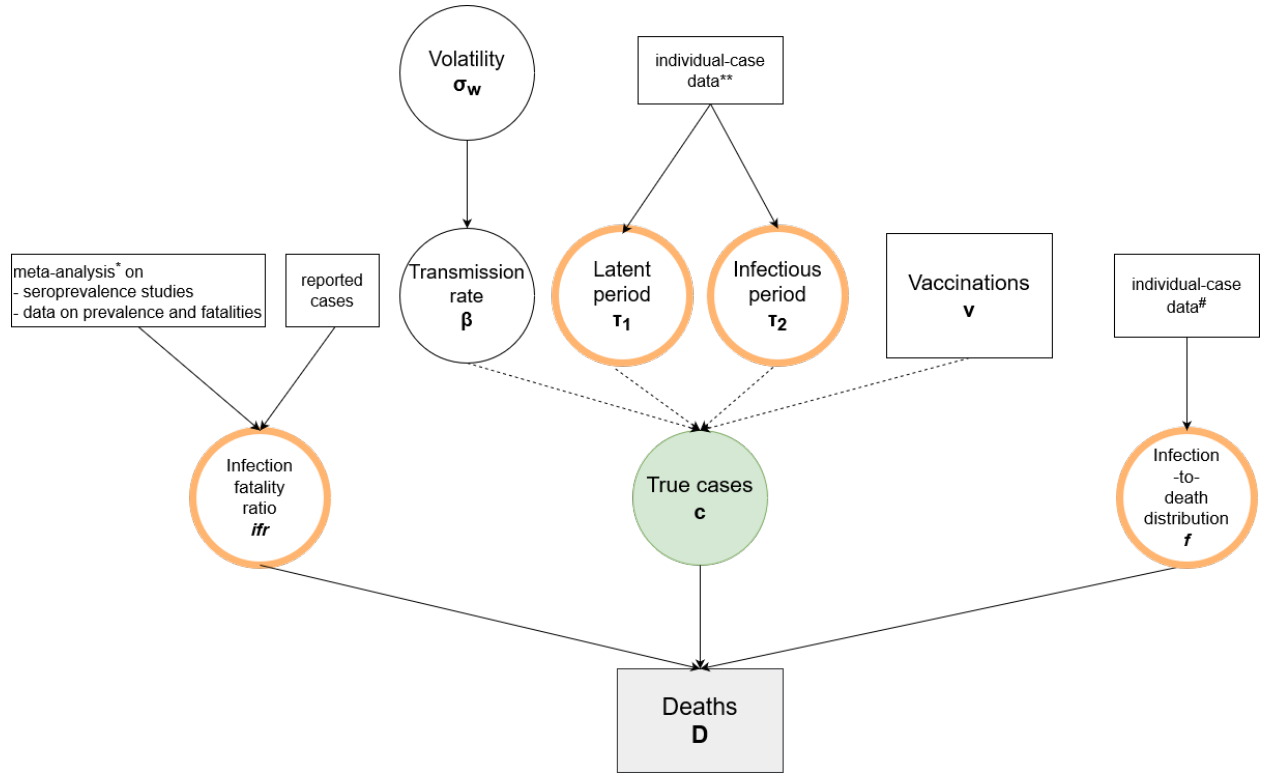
Volatility
$\sigma_w$

individual-case data**

meta-analysis* on
- seroprevalence studies
- data on prevalence and fatalities

reported cases

Transmission rate
$\beta$

Latent period
$\tau_1$

Infectious period
$\tau_2$

Vaccinations
v

individual-case data#

Infection fatality ratio
*ifr*

True cases
c

Infection -to- death distribution
*f*

Deaths
D